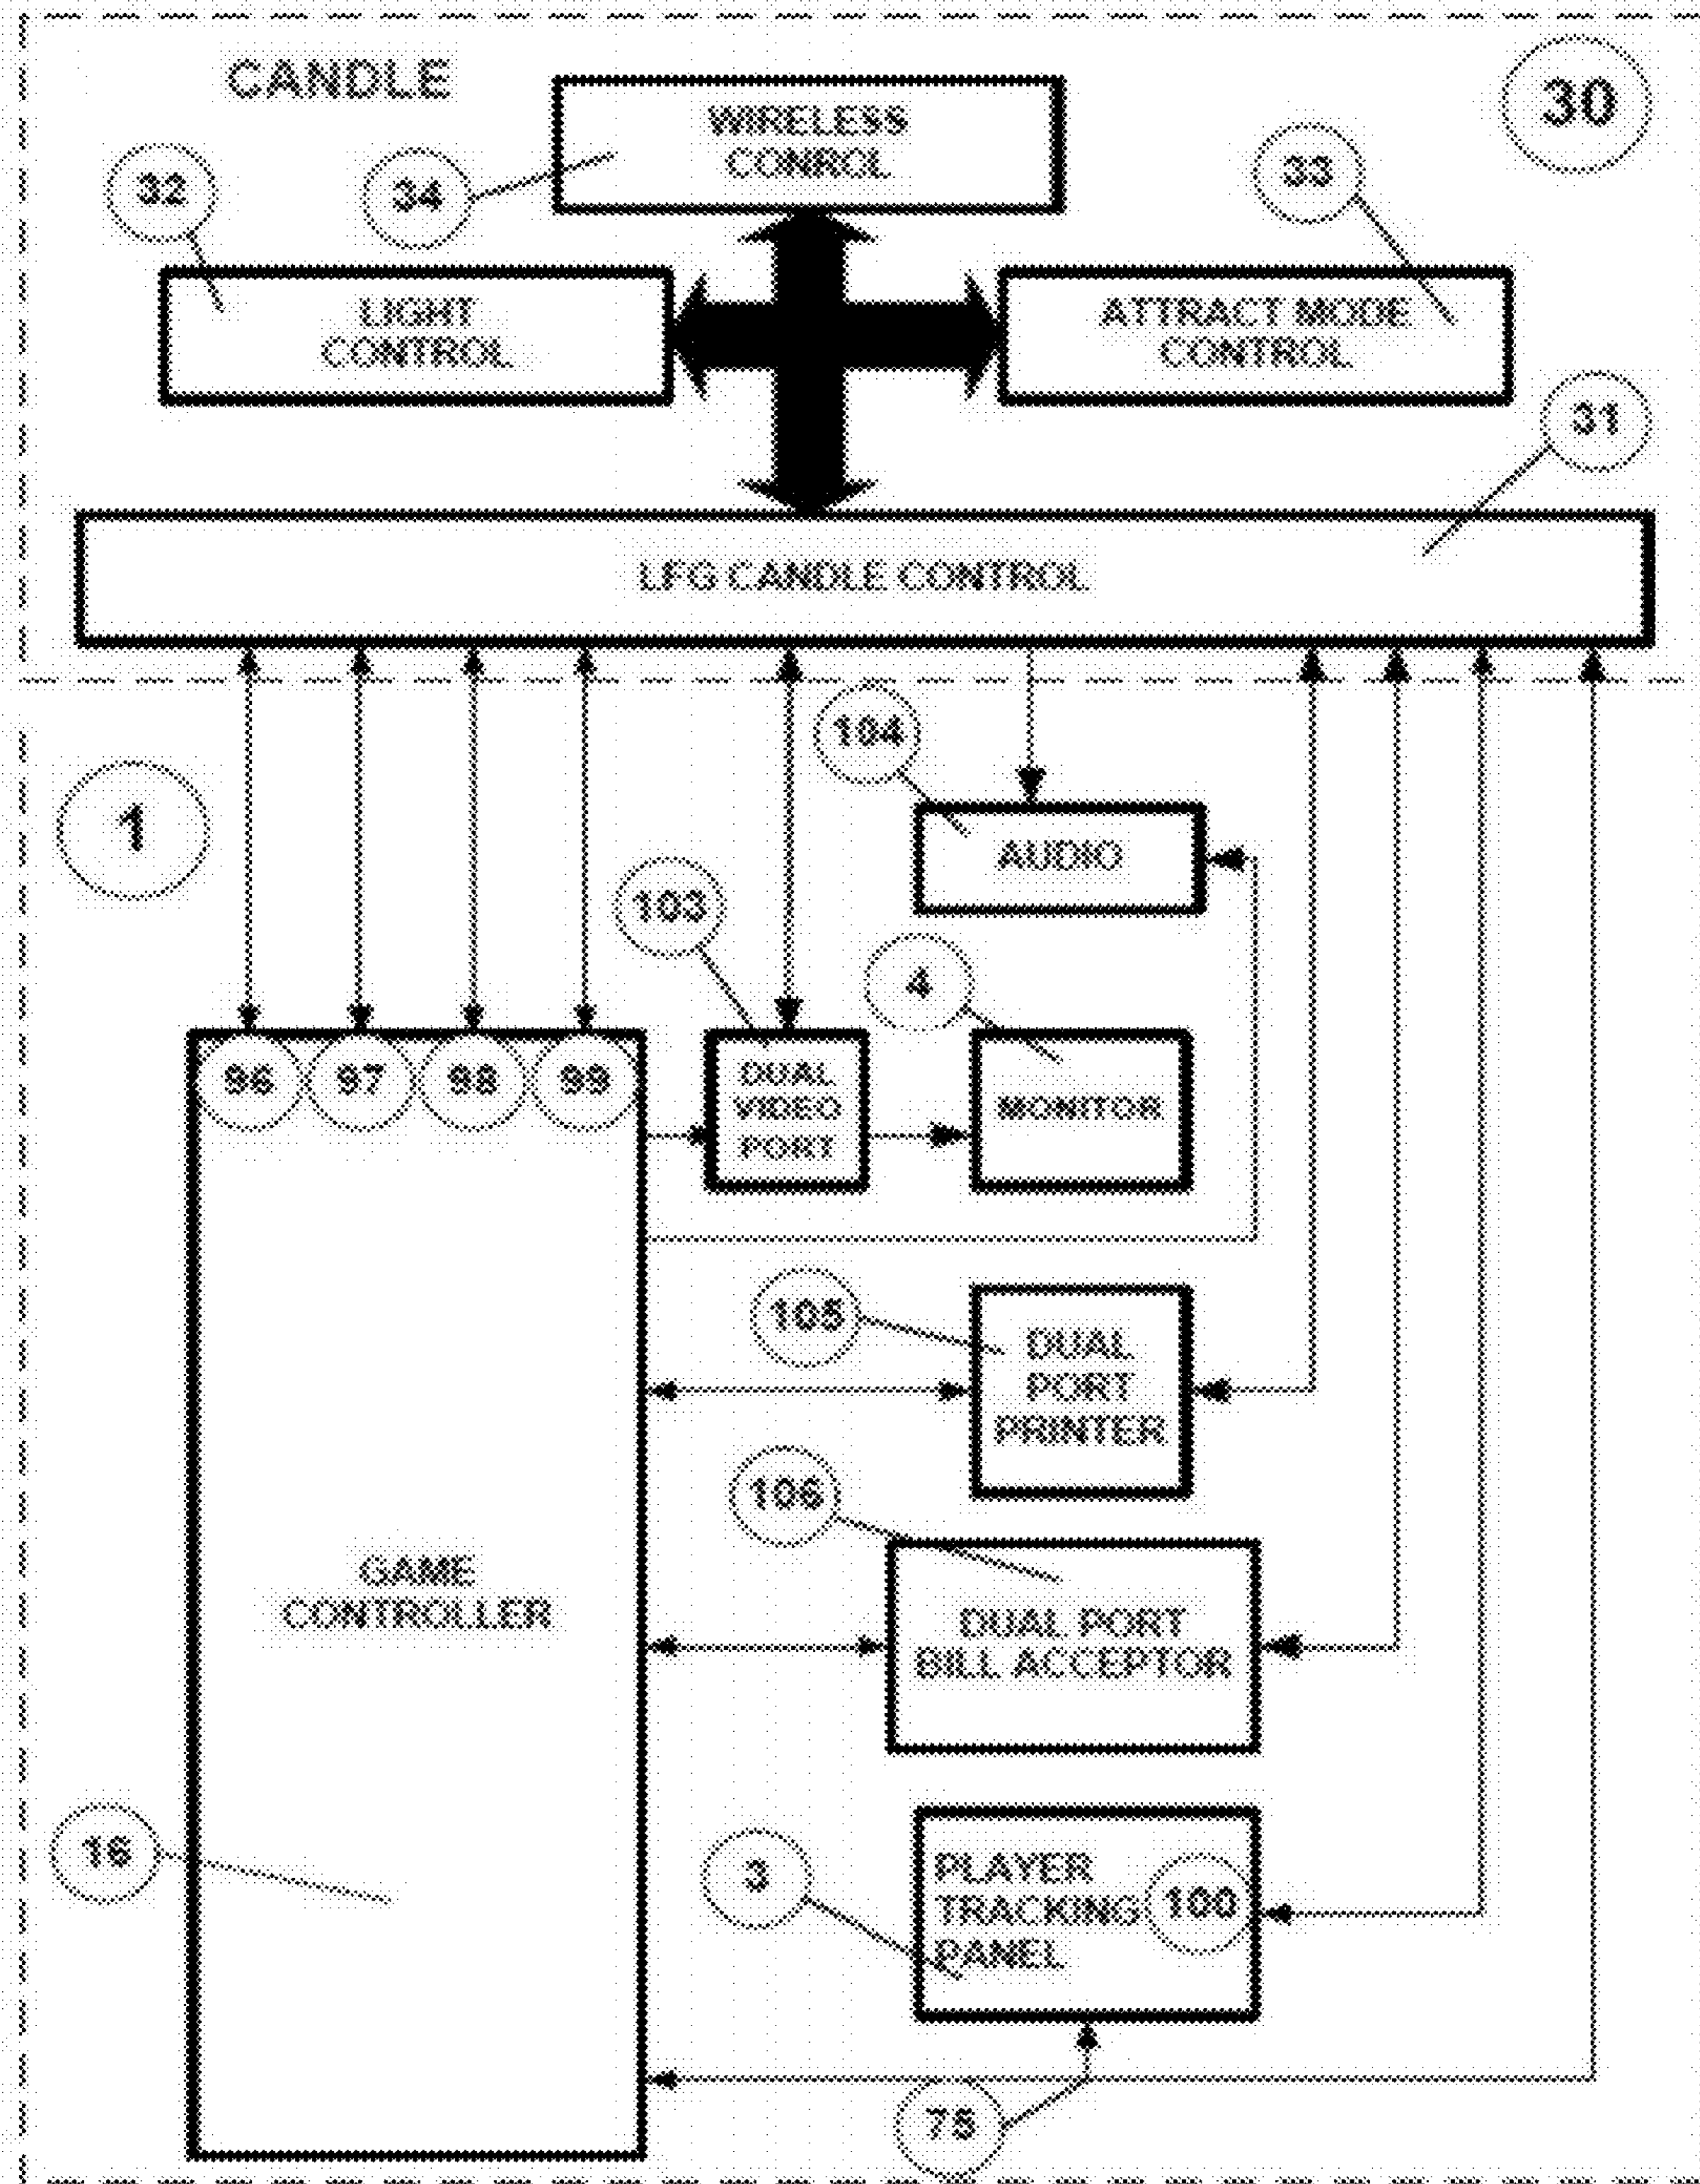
CANDLE

30

WIRELESS CONROL

34

32

33

LIGHT CONTROL

ATTRACT MODE CONTROL

31

LFG CANDLE CONTROL

104

1

AUDIO

103

4

96

97

98

99

DUAL VIDEO PORT

MONITOR

105

DUAL PORT PRINTER

106

GAME CONTROLLER

DUAL PORT BILL ACCEPTOR

16

3

PLAYER TRACKING PANEL

100

75